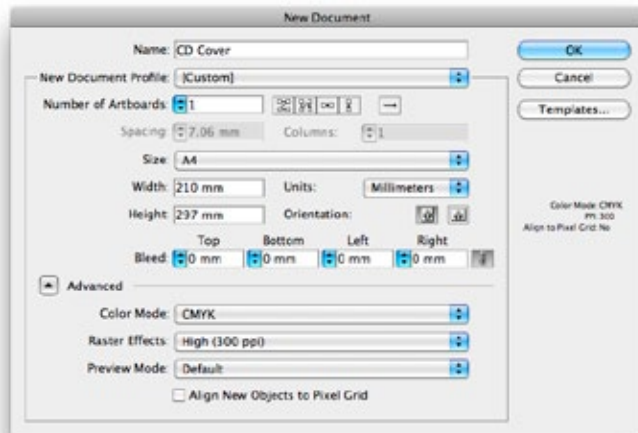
New Document

Name: CD Cover

New Document Profile: [Custom]

Number of Artboards: 1

Spacing: 7.06 mm

Columns: 1

Size: A4

Width: 210 mm

Units: Millimeters

Height: 297 mm

Orientation:

Bleed:

Top

0 mm

Bottom

0 mm

Left

0 mm

Right

0 mm

Advanced

Color Mode: CMYK

Raster Effects: High (300 ppi)

Preview Mode: Default

Align New Objects to Pixel Grid

OK

Cancel

Templates...

Color Mode: CMYK
PPI: 300
Align to Pixel Grid: No